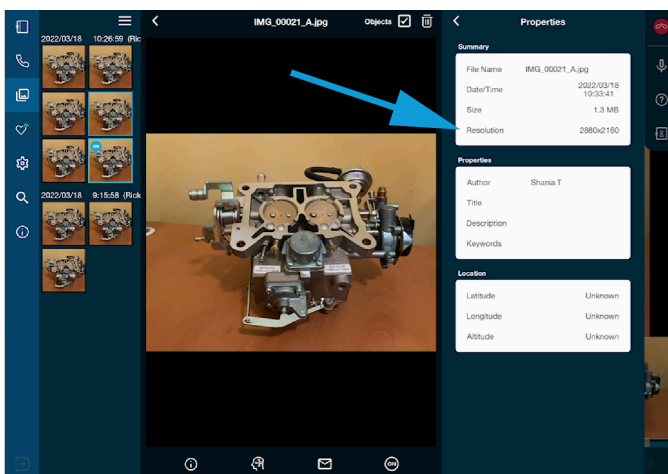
2022/03/18 10:26:59 (Ric

2022/03/18 9:15:58 (Rick

IMG_00021_A.jpg

Objects

Properties

Summary

| | |
|---|---|
| File Name | IMG_00021_A.jpg |
| Date/Time | 2022/03/18 10:33:41 |
| Size | 1.3 MB |
| Resolution | 2880x2160 |

Properties

| | |
|---|---|
| Author | Shania T |
| Title | |
| Description | |
| Keywords | |

Location

| | |
|---|---|
| Latitude | Unknown |
| Longitude | Unknown |
| Altitude | Unknown |